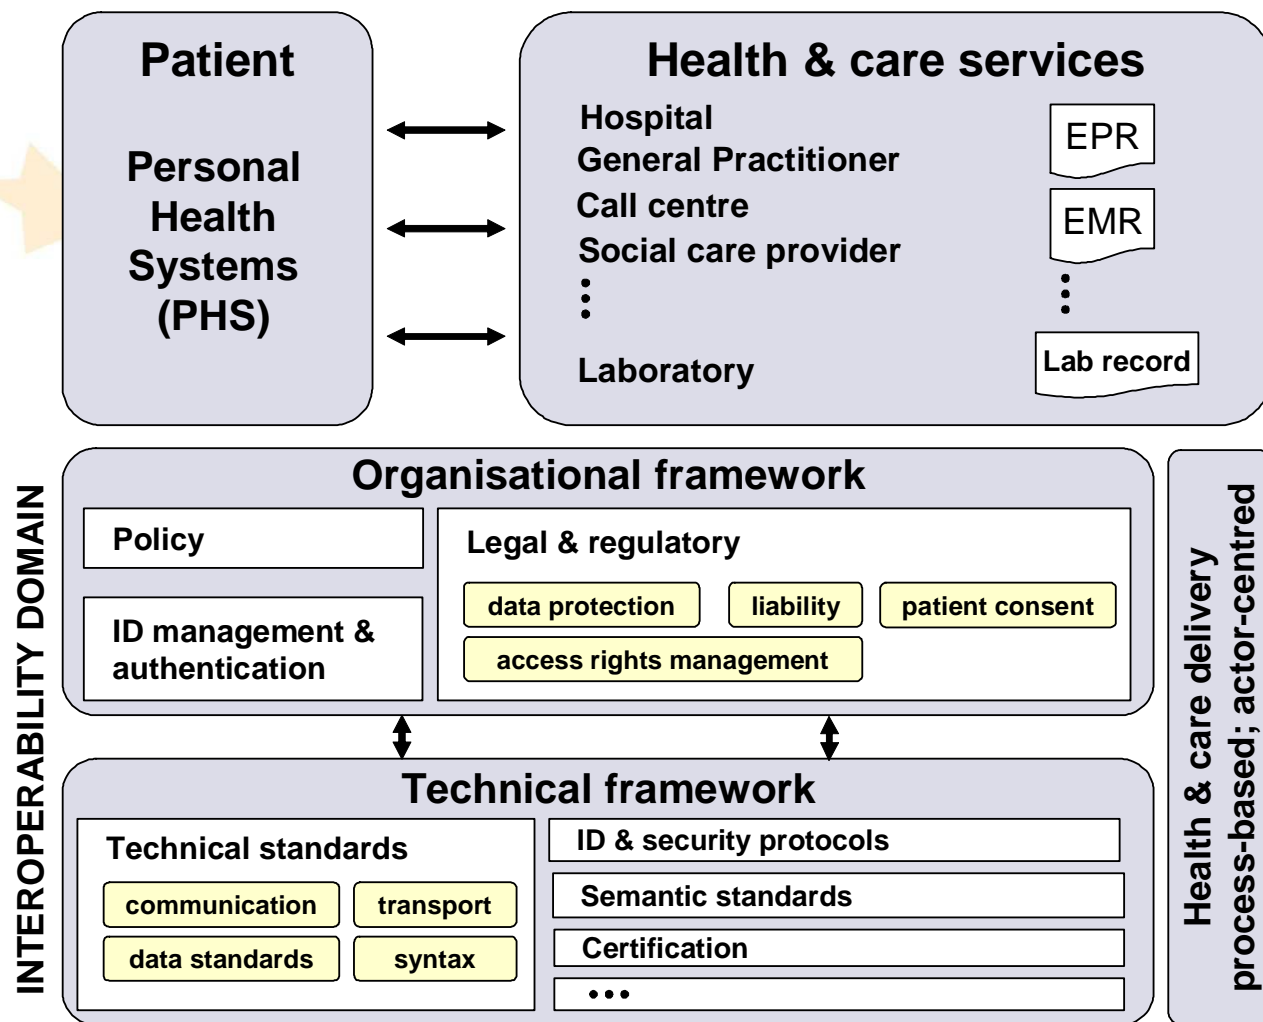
Patient

Personal Health Systems (PHS)

Health & care services

Hospital
General Practitioner
Call centre
Social care provider
⋮
Laboratory

EPR
EMR
⋮
Lab record

INTEROPERABILITY DOMAIN

Organisational framework

Policy

ID management & authentication

Legal & regulatory

data protection
liability
patient consent
access rights management

Technical framework

Technical standards

communication
transport
data standards
syntax

ID & security protocols

Semantic standards

Certification

•••

Health & care delivery
process-based; actor-centred